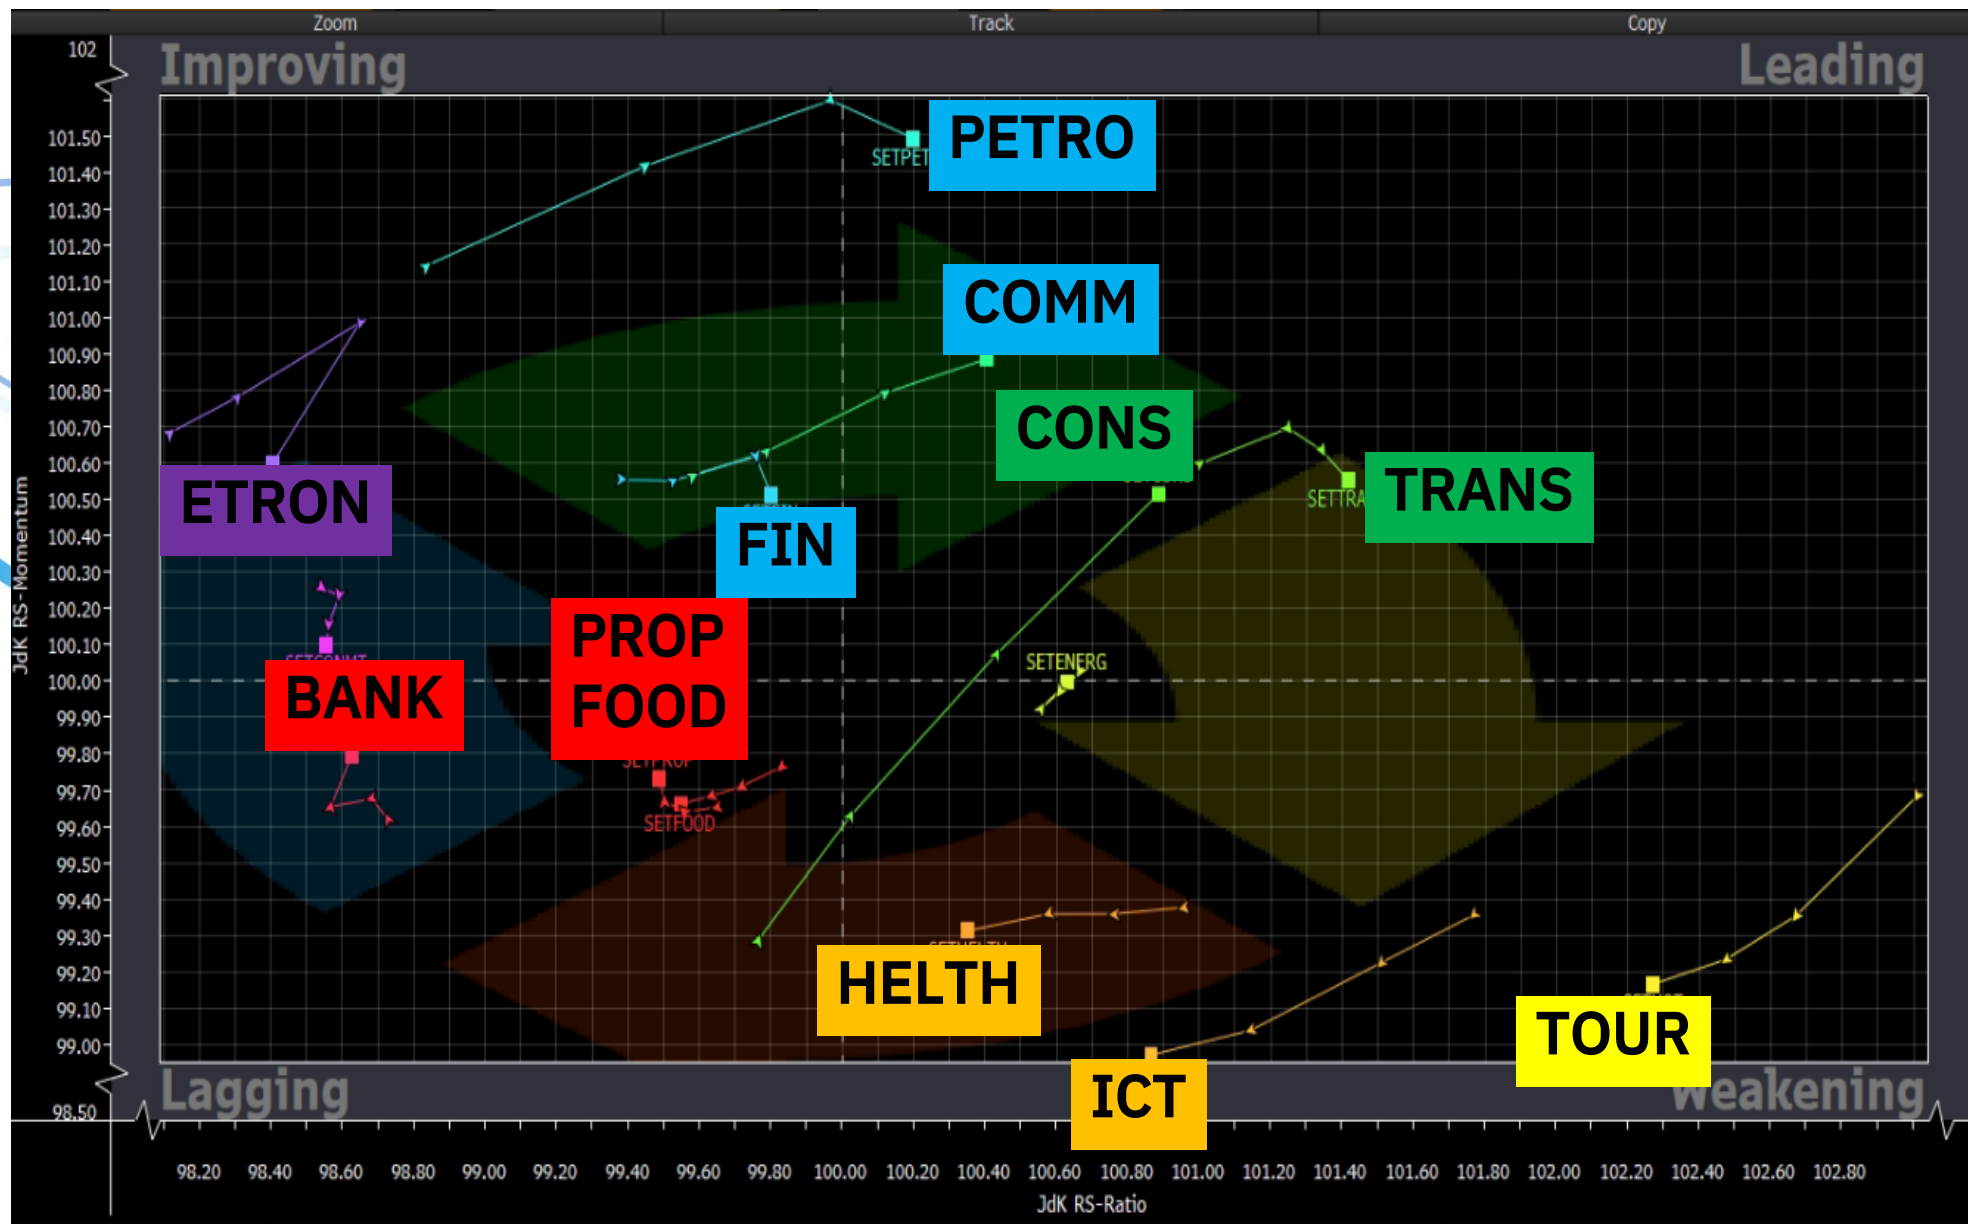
Zoom Track Copy

Improving

Leading

Lagging

Weakening

102
101.50
101.40
101.30
101.20
101.10
101.00
100.90
100.80
100.70
100.60
100.50
100.40
100.30
100.20
100.10
100.00
99.90
99.80
99.70
99.60
99.50
99.40
99.30
99.20
99.10
99.00
98.50

JdK RS-Momentum

98.20 98.40 98.60 98.80 99.00 99.20 99.40 99.60 99.80 100.00 100.20 100.40 100.60 100.80 101.00 101.20 101.40 101.60 101.80 102.00 102.20 102.40 102.60 102.80

JdK RS-Ratio

SETPET
PETRO
COMM
CONS
SETTRA
TRANS
ETRON
FIN
PROP
FOOD
BANK
SETENERG
SETFOOD
HELTH
ICT
TOUR